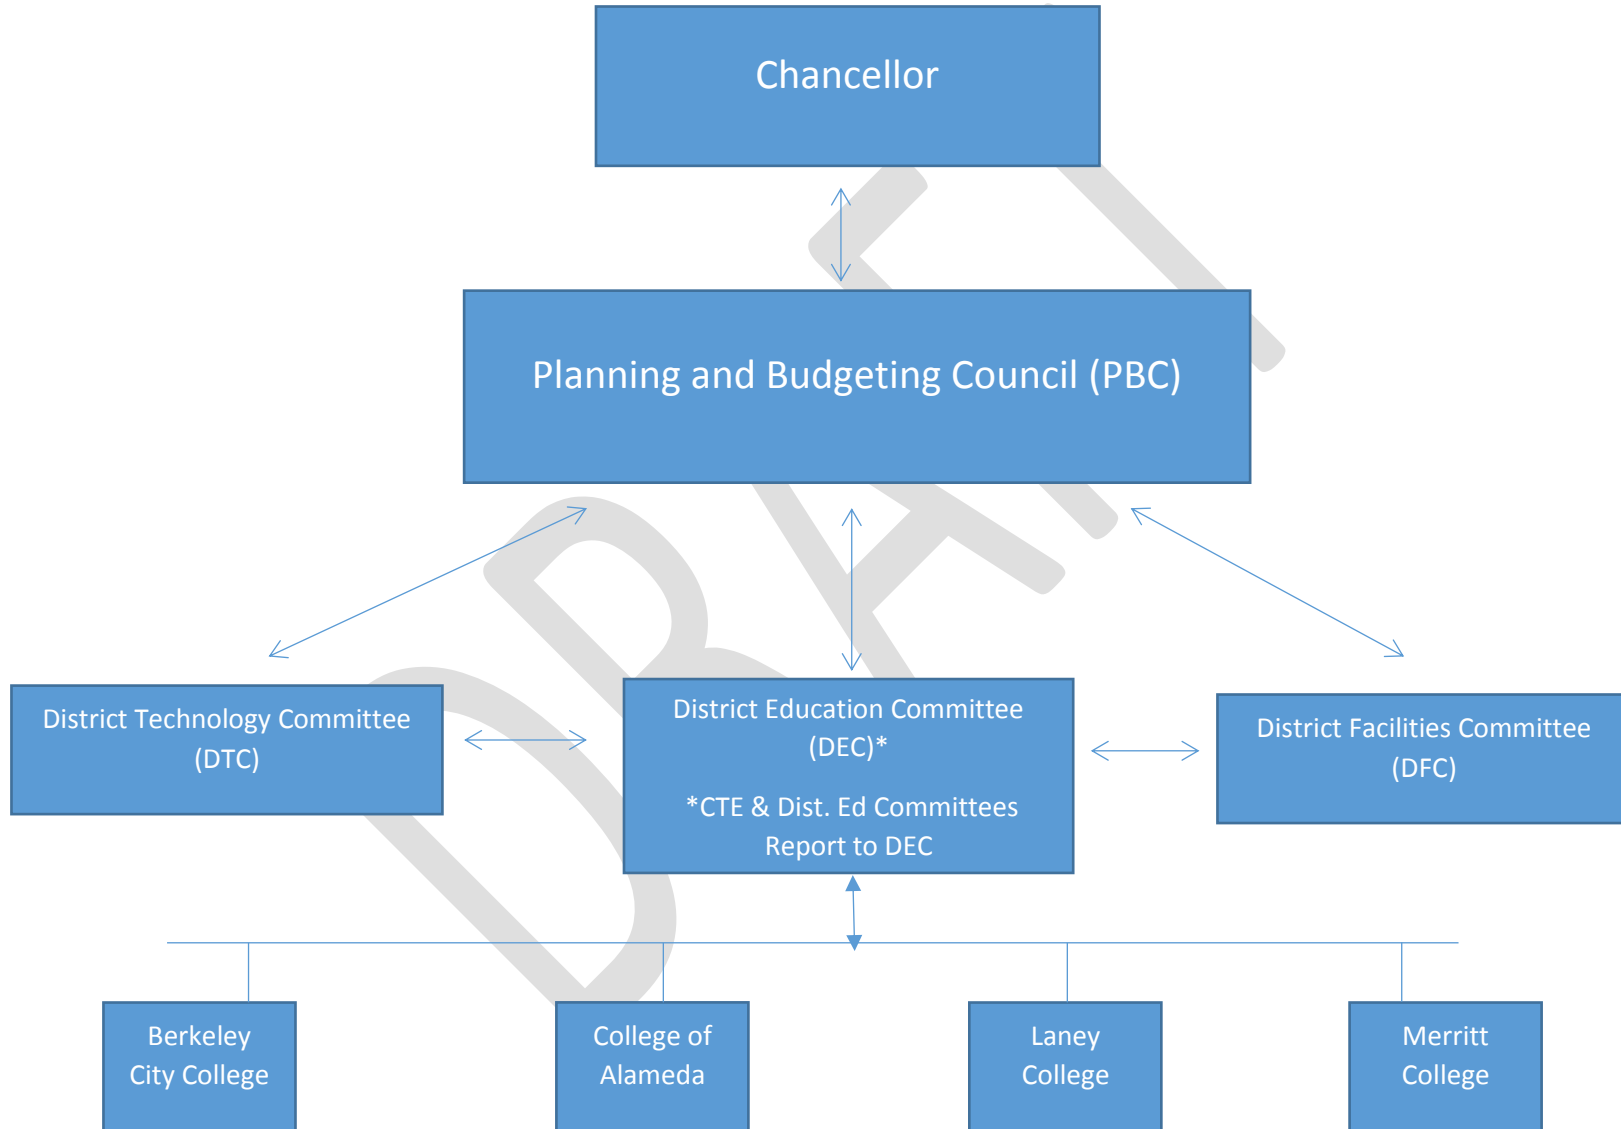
Chancellor

Planning and Budgeting Council (PBC)

District Technology Committee (DTC)

District Education Committee (DEC)*

*CTE & Dist. Ed Committees Report to DEC

District Facilities Committee (DFC)

Berkeley City College

College of Alameda

Laney College

Merritt College

DRAFT